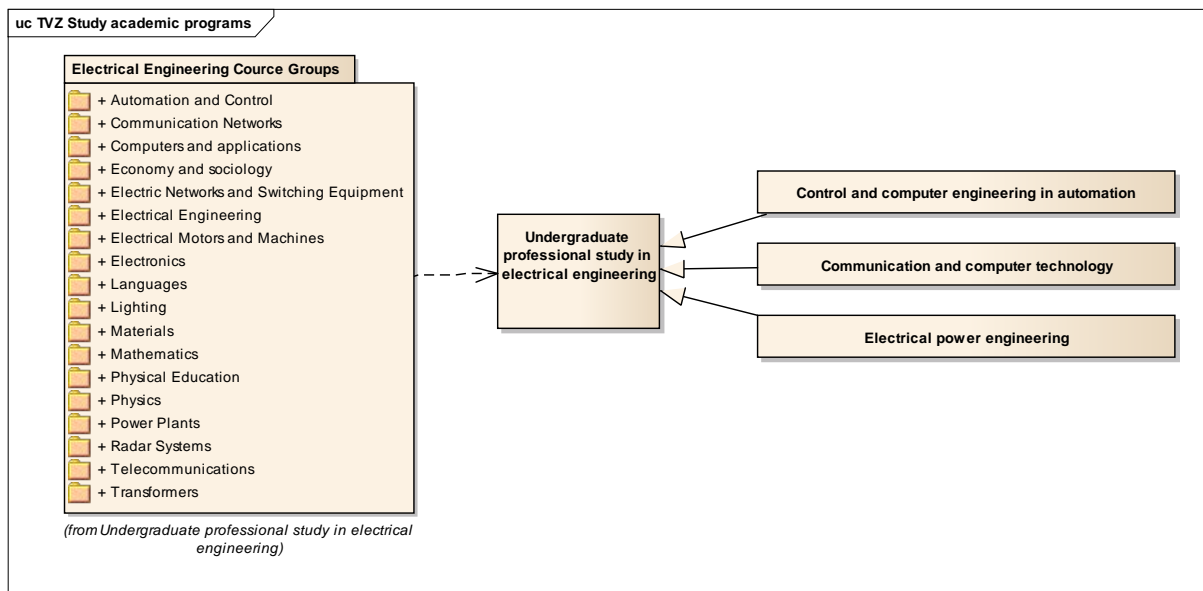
uc TVZ Study academic programs

Electrical Engineering Cource Groups

+ Automation and Control
+ Communication Networks
+ Computers and applications
+ Economy and sociology
+ Electric Networks and Switching Equipment
+ Electrical Engineering
+ Electrical Motors and Machines
+ Electronics
+ Languages
+ Lighting
+ Materials
+ Mathematics
+ Physical Education
+ Physics
+ Power Plants
+ Radar Systems
+ Telecommunications
+ Transformers

(from Undergraduate professional study in electrical engineering)

Undergraduate professional study in electrical engineering

Control and computer engineering in automation

Communication and computer technology

Electrical power engineering